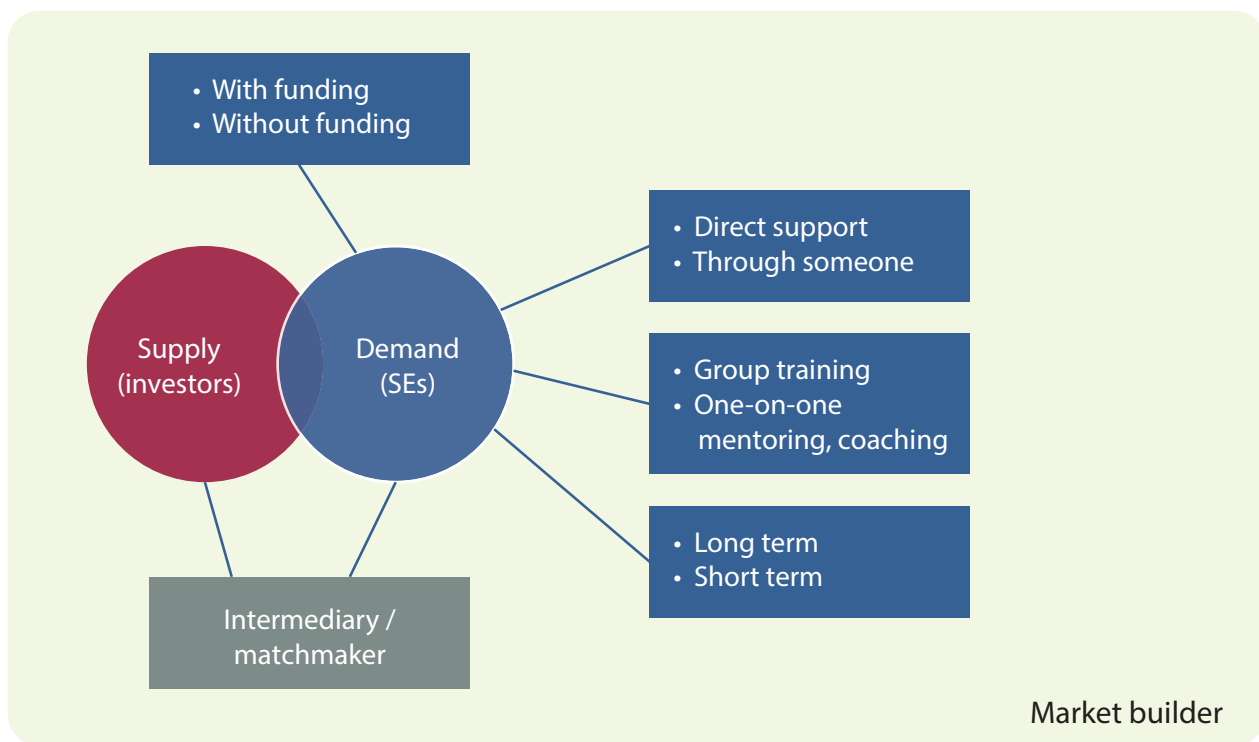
• With funding
• Without funding

• Direct support
• Through someone

Supply (investors)

Demand (SEs)

• Group training
• One-on-one mentoring, coaching

• Long term
• Short term

Intermediary / matchmaker

Market builder